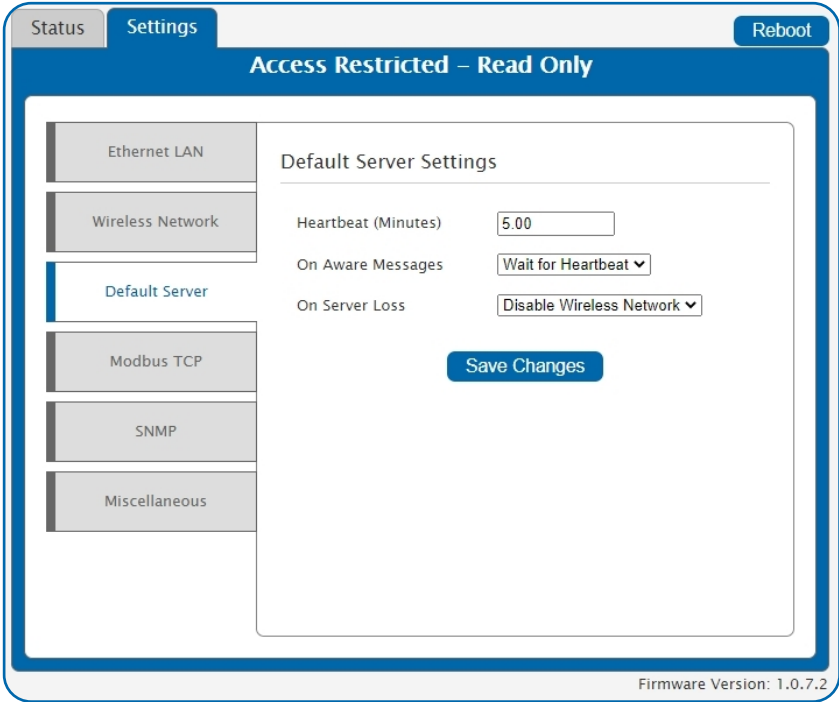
Status Settings Reboot

Access Restricted – Read Only

Ethernet LAN

Wireless Network

Default Server

Modbus TCP

SNMP

Miscellaneous

Default Server Settings

Heartbeat (Minutes) 5.00

On Aware Messages Wait for Heartbeat

On Server Loss Disable Wireless Network

Save Changes

Firmware Version: 1.0.7.2